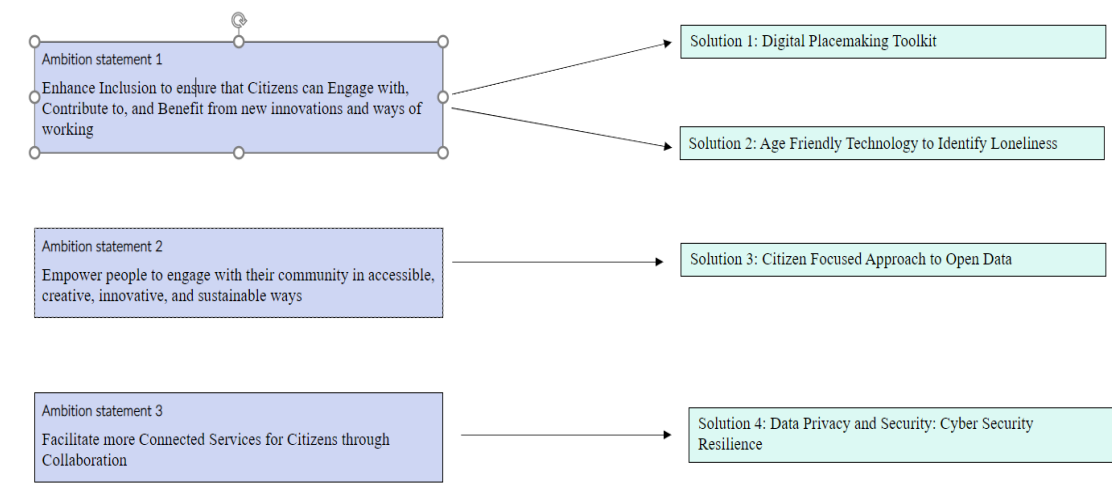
Ambition statement 1

Enhance Inclusion to ensure that Citizens can Engage with, Contribute to, and Benefit from new innovations and ways of working

Solution 1: Digital Placemaking Toolkit

Solution 2: Age Friendly Technology to Identify Loneliness

Ambition statement 2

Empower people to engage with their community in accessible, creative, innovative, and sustainable ways

Solution 3: Citizen Focused Approach to Open Data

Ambition statement 3

Facilitate more Connected Services for Citizens through Collaboration

Solution 4: Data Privacy and Security: Cyber Security Resilience